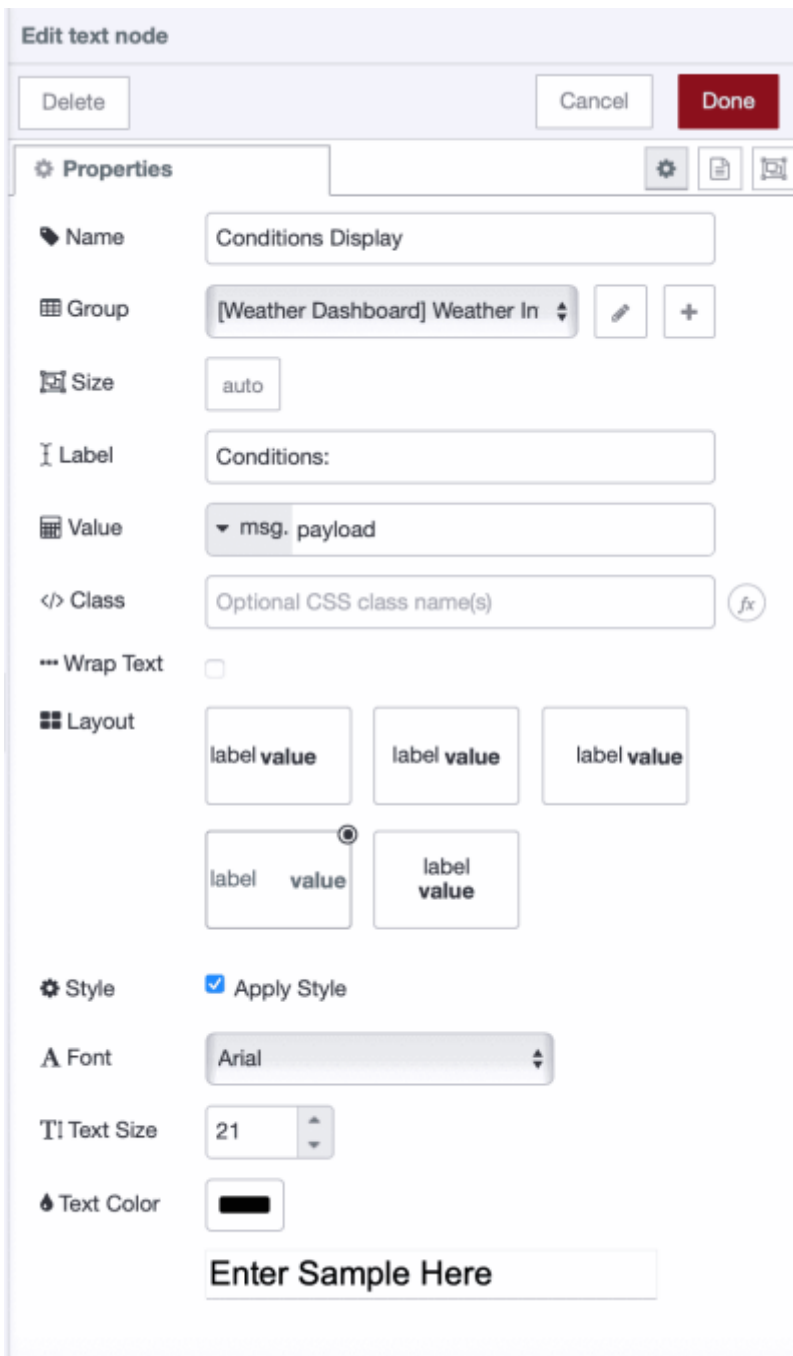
Edit text node

Delete

Cancel

Done

Properties

Name Conditions Display

Group [Weather Dashboard] Weather In

Size auto

Label Conditions:

Value msg. payload

Class Optional CSS class name(s)

Wrap Text

Layout

label value

label value

label value

label value

label value

Style Apply Style

Font Arial

Text Size 21

Text Color

Enter Sample Here